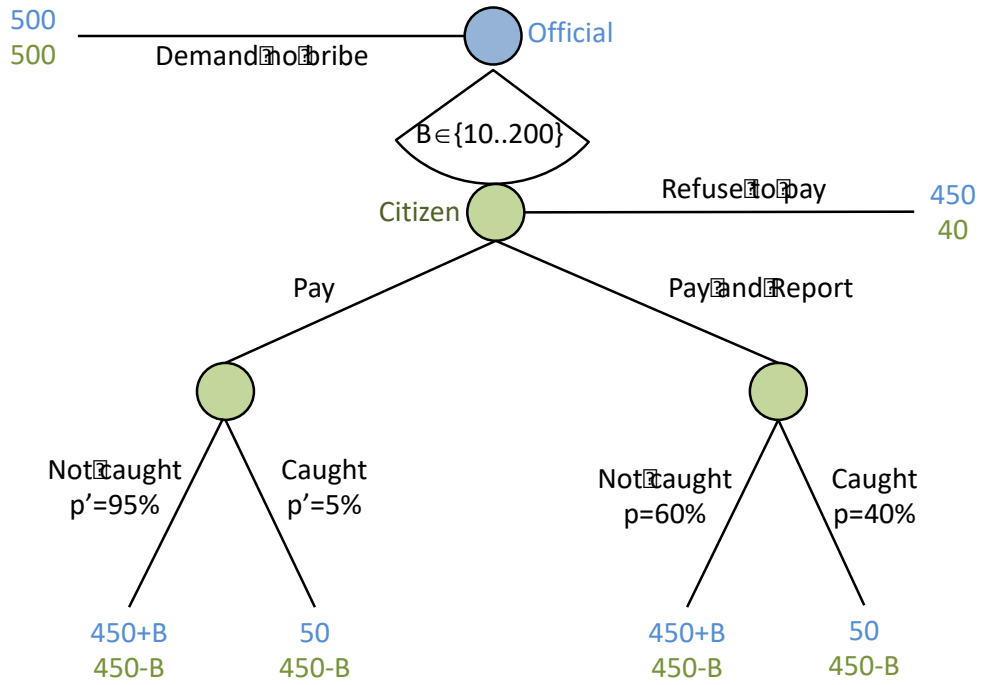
500
500
Demand no bribe
Official
$B \in \{10..200\}$
Citizen
Refuse to pay
450
40
Pay
Pay and Report
Not caught
p'=95%
Caught
p'=5%
Not caught
p=60%
Caught
p=40%
450+B
450-B
50
450-B
450+B
450-B
50
450-B